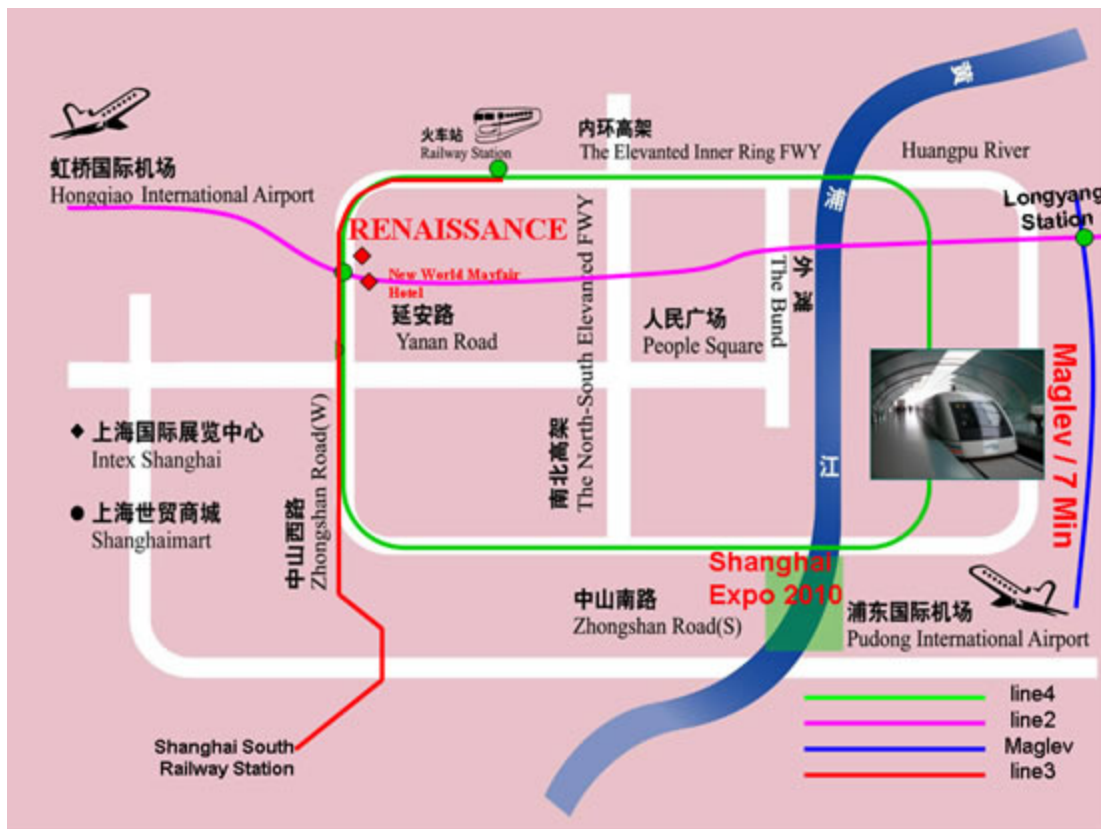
虹桥国际机场
Hongqiao International Airport

火车站
Railway Station

内环高架
The Elevanted Inner Ring FWY

Huangpu River

黄

浦

江

Longyang Station

RENAISSANCE

New World Mayfair Hotel

延安路
Yanan Road

南北高架
The North-South Elevanted FWY

人民广场
People Square

外滩
The Bund

Maglev / 7 Min

◆ 上海国际展览中心
Intex Shanghai

● 上海世贸商城
Shanghaimart

中山西路
Zhongshan Road(W)

Shanghai Expo 2010

中山南路
Zhongshan Road(S)

浦东国际机场
Pudong International Airport

Shanghai South Railway Station

line4
line2
Maglev
line3